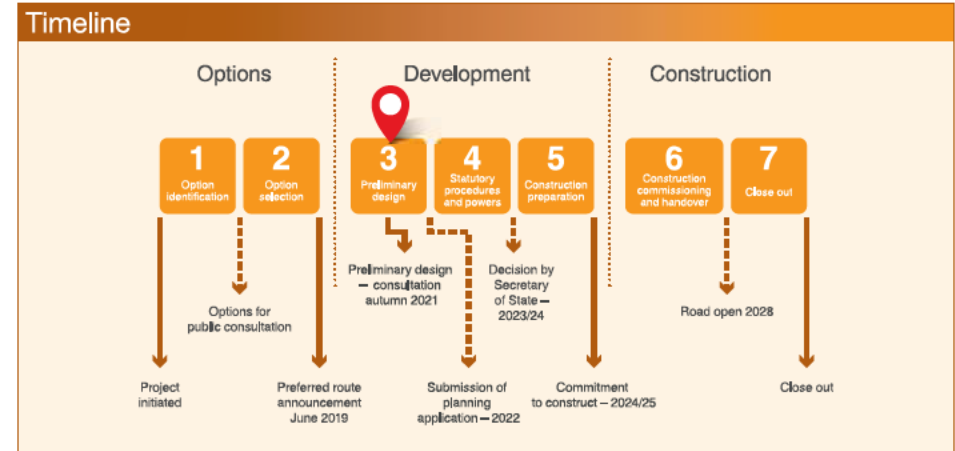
Timeline

Options

Development

Construction

1
Option identification

2
Option selection

3
Preliminary design

4
Statutory procedures and powers

5
Construction preparation

6
Construction commissioning and handover

7
Close out

Preliminary design – consultation autumn 2021

Decision by Secretary of State – 2023/24

Options for public consultation

Road open 2028

Project initiated

Preferred route announcement June 2019

Submission of planning application – 2022

Commitment to construct – 2024/25

Close out